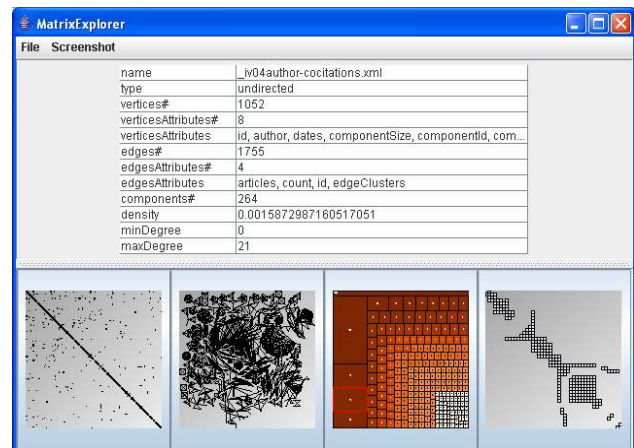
MatrixExplorer

File Screenshot

| name | _iv04author-cocitations.xml |
|---|---|
| type | undirected |
| vertices# | 1052 |
| verticesAttributes# | 8 |
| verticesAttributes | id, author, dates, componentSize, componentId, com... |
| edges# | 1755 |
| edgesAttributes# | 4 |
| edgesAttributes | articles, count, id, edgeClusters |
| components# | 264 |
| density | 0.0015872987160517051 |
| minDegree | 0 |
| maxDegree | 21 |